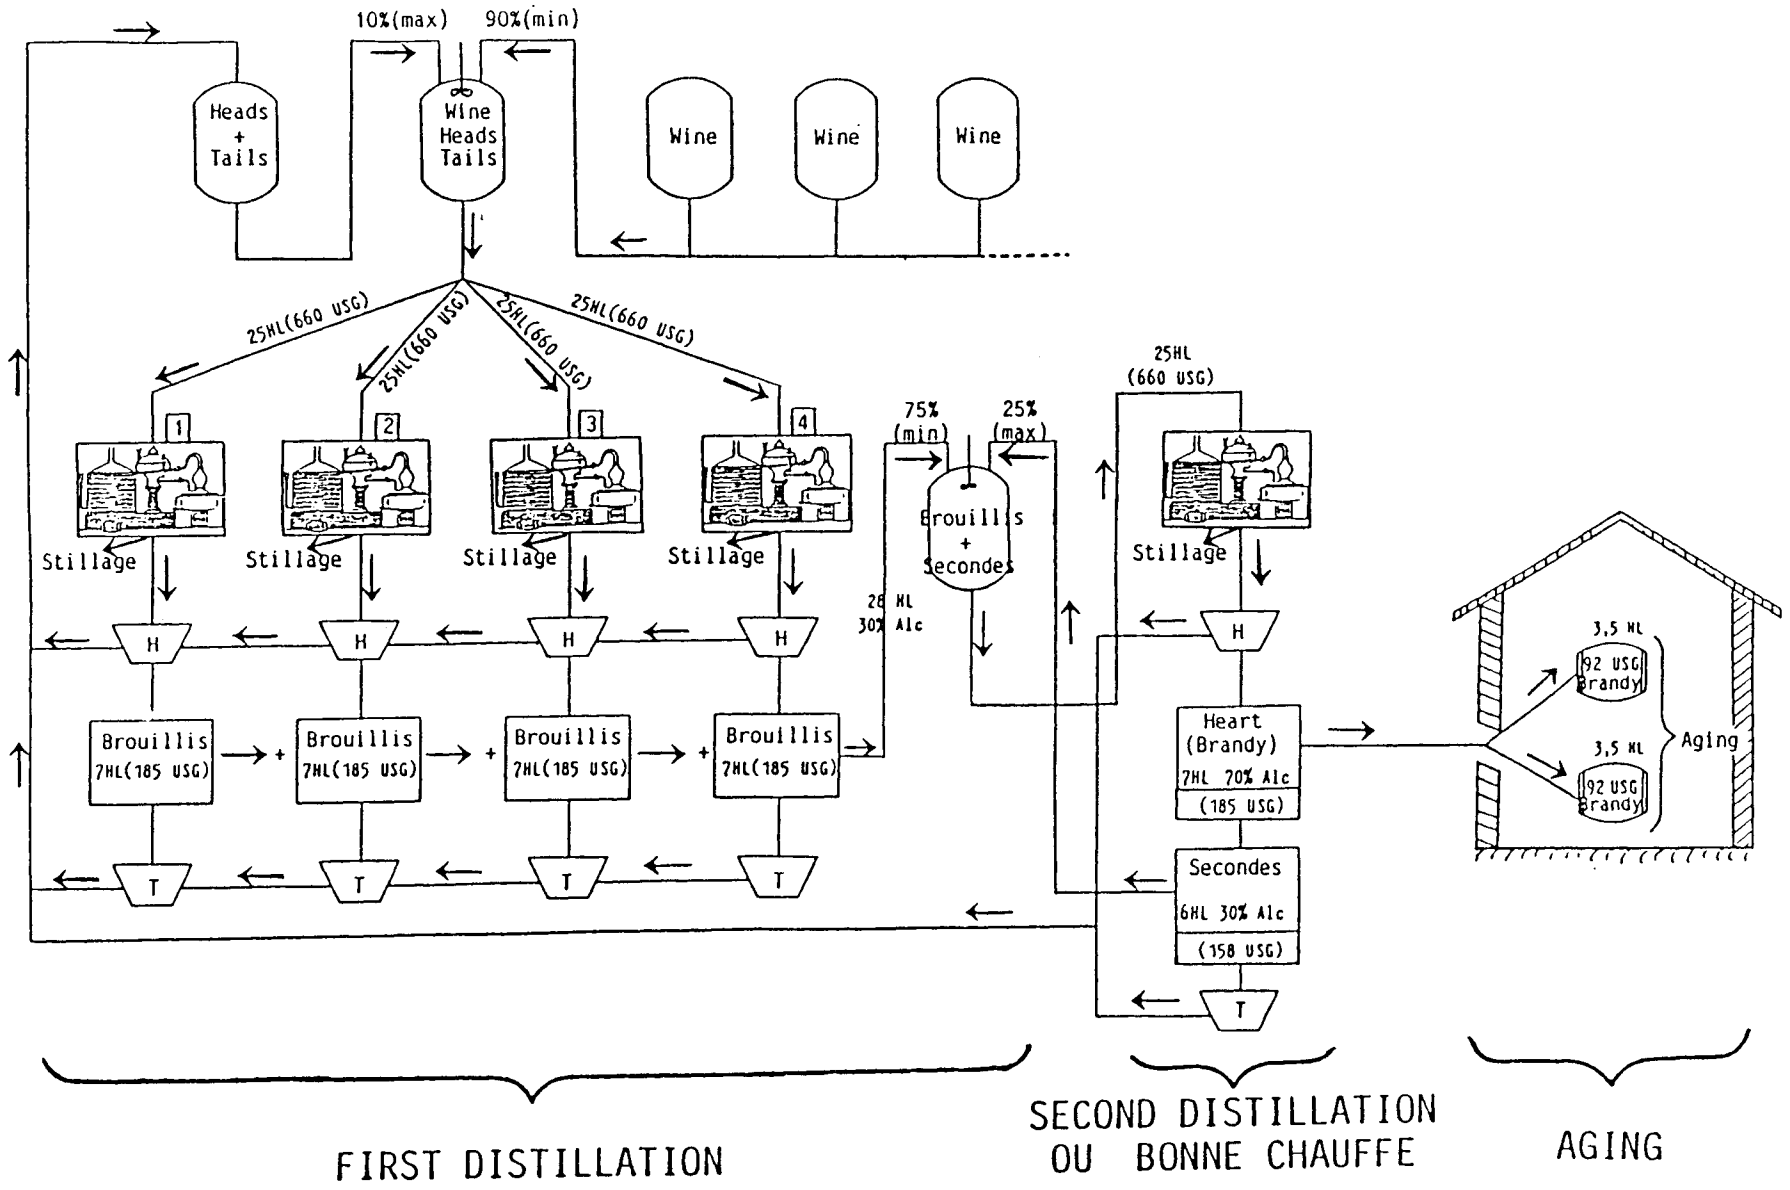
10%(max) 90%(min)

Heads + Tails

Wine Heads Tails

Wine

Wine

Wine

25HL(660 USG)

25HL(660 USG)

25HL(660 USG)

25HL(660 USG)

1

2

3

4

Stillage

Stillage

Stillage

Stillage

H

H

H

H

Brouillis 7HL(185 USG)

+

Brouillis 7HL(185 USG)

+

Brouillis 7HL(185 USG)

+

Brouillis 7HL(185 USG)

T

T

T

T

28 HL 30% Alc

75% (min)

25% (max)

Brouillis + Secondes

25HL (660 USG)

Stillage

H

Heart (Brandy) 7HL 70% Alc (185 USG)

Secondes 6HL 30% Alc (158 USG)

T

3,5 HL 92 USG Brandy

3,5 HL 92 USG Brandy

Aging

FIRST DISTILLATION

SECOND DISTILLATION OU BONNE CHAUFFE

AGING